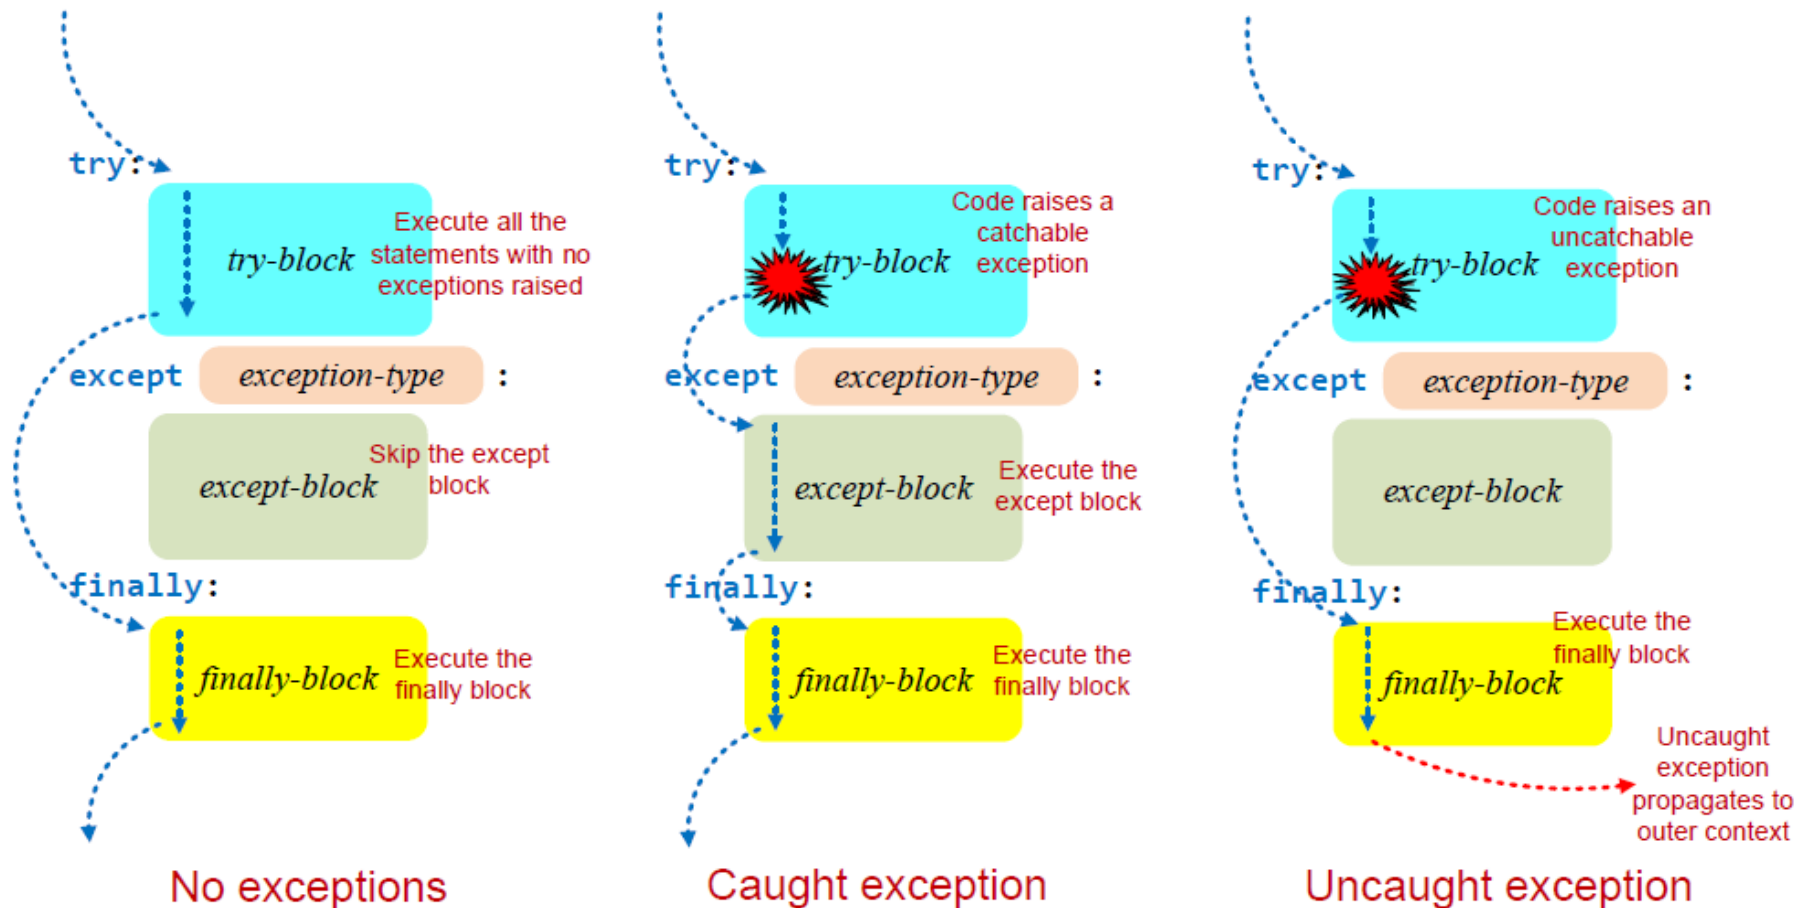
try:

try-block

Execute all the statements with no exceptions raised

except exception-type :

except-block

Skip the except block

finally:

finally-block

Execute the finally block

No exceptions

try:

try-block

Code raises a catchable exception

except exception-type :

except-block

Execute the except block

finally:

finally-block

Execute the finally block

Caught exception

try:

try-block

Code raises an uncatchable exception

except exception-type :

except-block

finally:

finally-block

Execute the finally block

Uncaught exception propagates to outer context

Uncaught exception